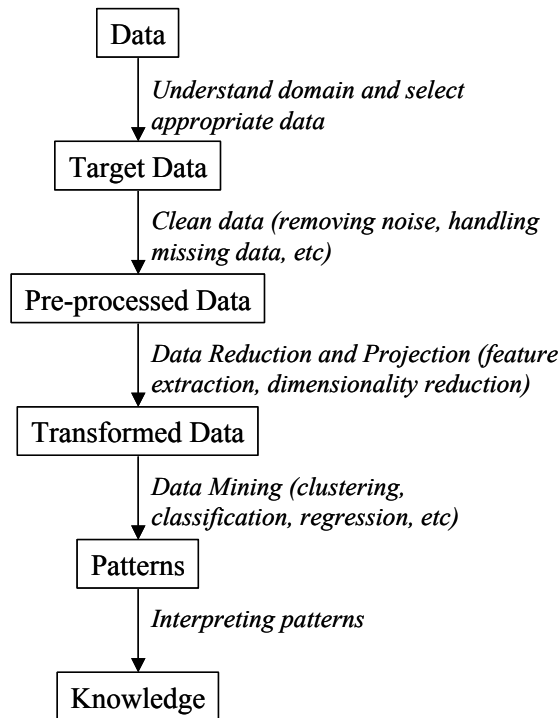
Data

Understand domain and select appropriate data

Target Data

Clean data (removing noise, handling missing data, etc)

Pre-processed Data

Data Reduction and Projection (feature extraction, dimensionality reduction)

Transformed Data

Data Mining (clustering, classification, regression, etc)

Patterns

Interpreting patterns

Knowledge